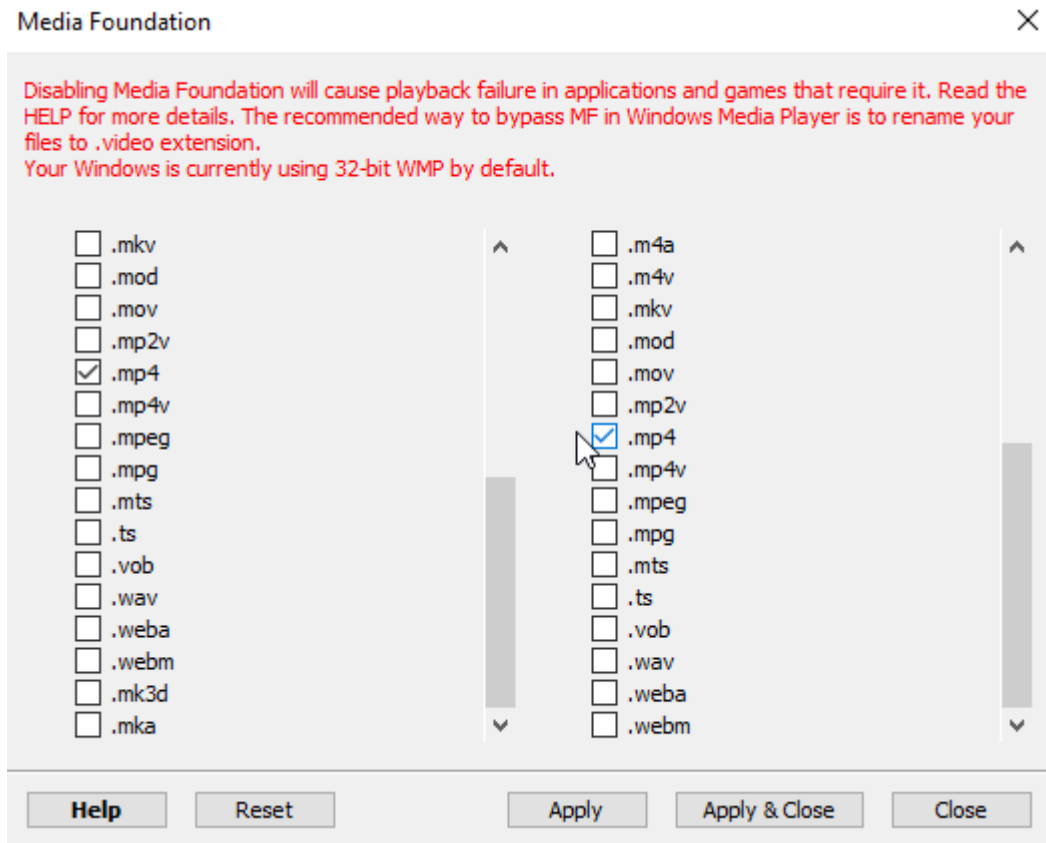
Media Foundation

Disabling Media Foundation will cause playback failure in applications and games that require it. Read the HELP for more details. The recommended way to bypass MF in Windows Media Player is to rename your files to .video extension.
Your Windows is currently using 32-bit WMP by default.

.mkv
.mod
.mov
.mp2v
.mp4
.mp4v
.mpeg
.mpg
.mts
.ts
.vob
.wav
.weba
.webm
.mk3d
.mka

.m4a
.m4v
.mkv
.mod
.mov
.mp2v
.mp4
.mp4v
.mpeg
.mpg
.mts
.ts
.vob
.wav
.weba
.webm

Help
Reset
Apply
Apply & Close
Close